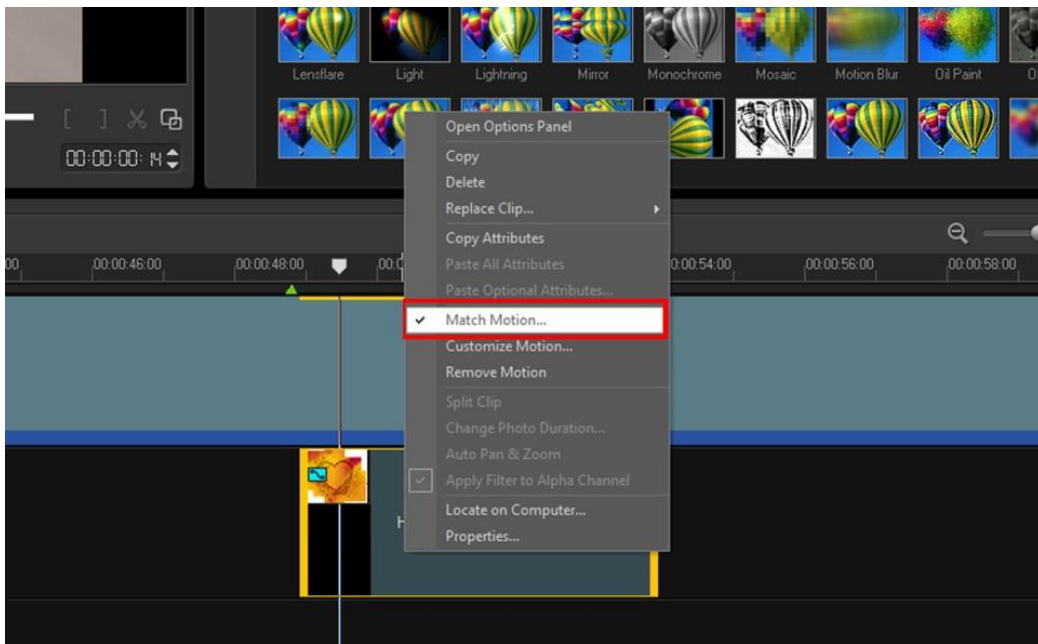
Lensflare
Light
Lightning
Mirror
Monochrome
Mosaic
Motion Blur
Oil Paint
O

00:00:00: H

Open Options Panel
Copy
Delete
Replace Clip...
Copy Attributes
Paste All Attributes
Paste Optional Attributes...
Match Motion...
Customize Motion...
Remove Motion
Split Clip
Change Photo Duration...
Auto Pan & Zoom
Apply Filter to Alpha Channel
Locate on Computer...
Properties...

00
00:00:46:00
00:00:48:00
00:0
00:00:54:00
00:00:56:00
00:00:58:00

H